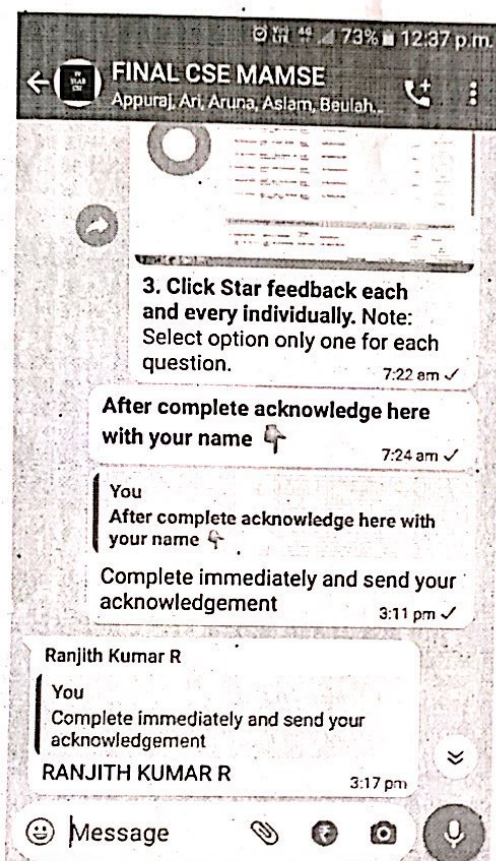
73% 12:37 p.m.

FINAL CSE MAMSE
Appuraj, Ari, Aruna, Aslam, Beulah...

3. Click Star feedback each and every individually. Note: Select option only one for each question.
7:22 am ✓

After complete acknowledge here with your name 👇
7:24 am ✓

You
After complete acknowledge here with your name 👇
Complete immediately and send your acknowledgement
3:11 pm ✓

Ranjith Kumar R
You
Complete immediately and send your acknowledgement
RANJITH KUMAR R
3:17 pm

Message